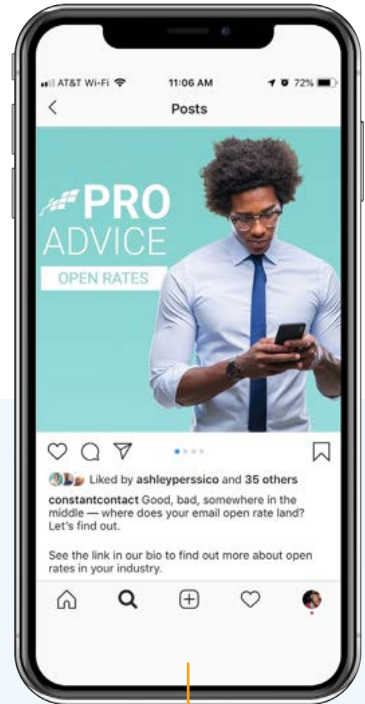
AT&T Wi-Fi 11:06 AM 72%

Posts

PRO ADVICE

OPEN RATES

Liked by ashleyperssico and 35 others

constantcontact Good, bad, somewhere in the middle — where does your email open rate land? Let's find out.

See the link in our bio to find out more about open rates in your industry.